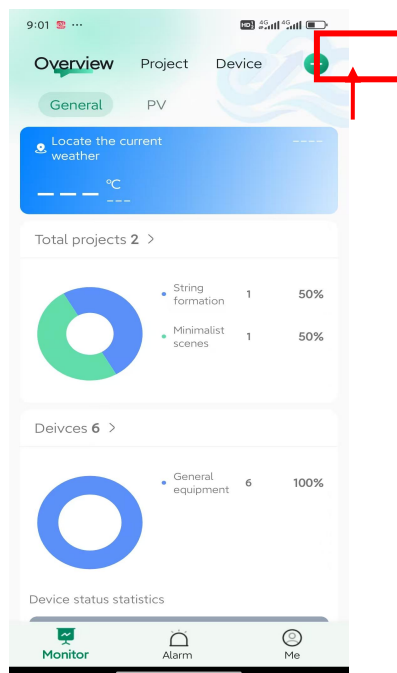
9:01 ···

HD 4G 4G

Overview Project Device

General PV

Locate the current weather

----

— — — ℃
---

Total projects 2 >

String formation 1 50%

Minimalist scenes 1 50%

Deivces 6 >

General equipment 6 100%

Device status statistics

Monitor Alarm Me